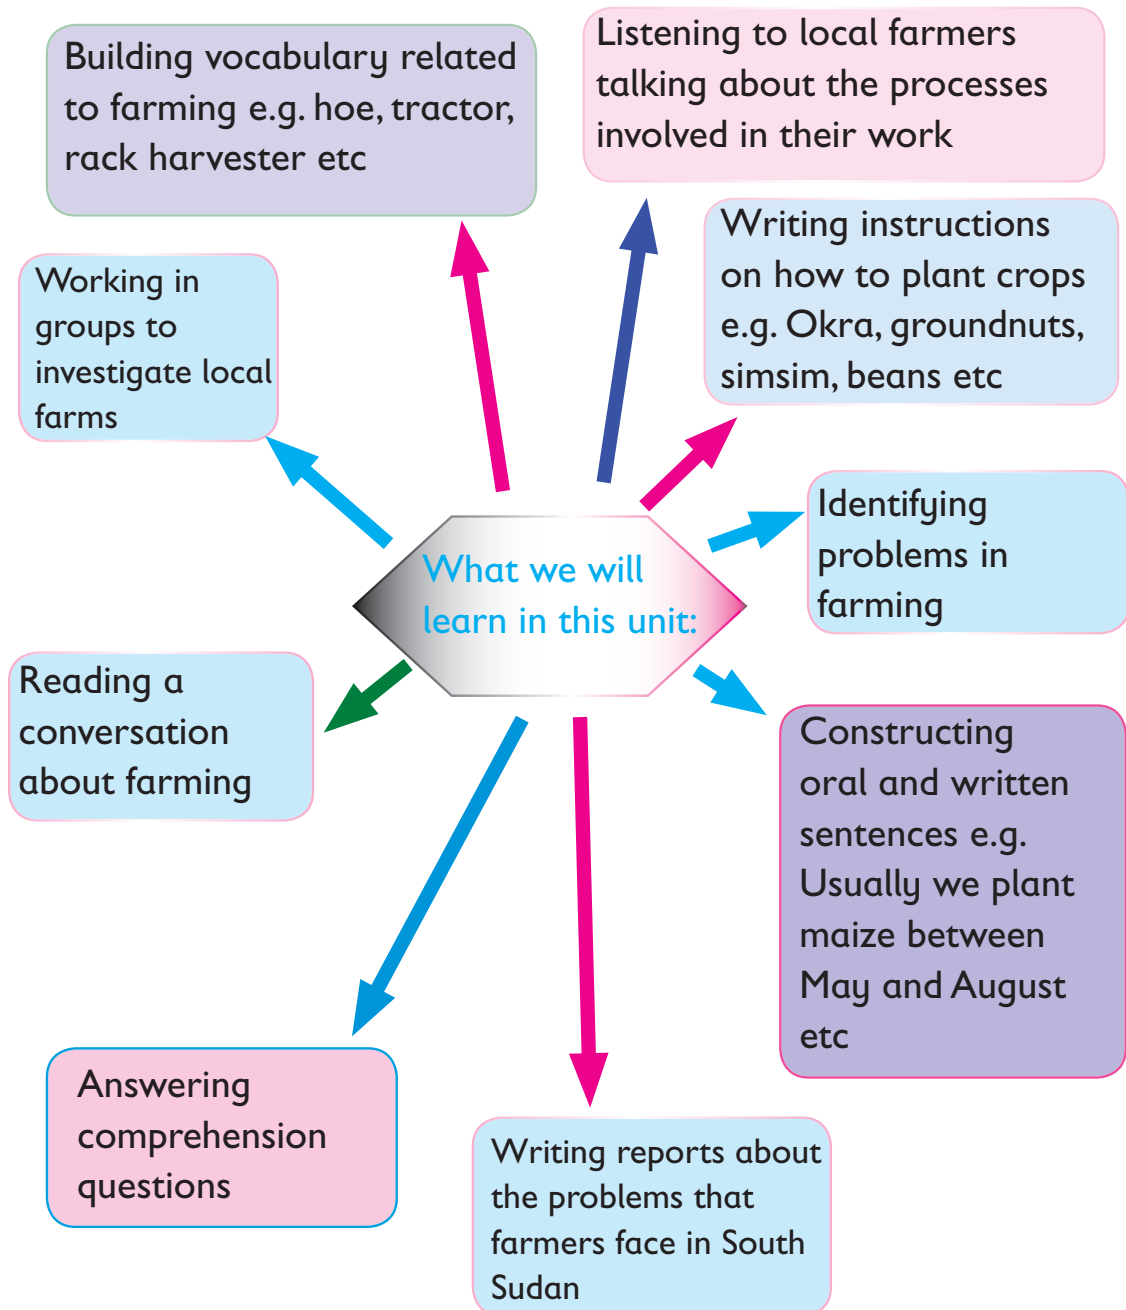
What we will learn in this unit:

Building vocabulary related to farming e.g. hoe, tractor, rack harvester etc

Listening to local farmers talking about the processes involved in their work

Working in groups to investigate local farms

Writing instructions on how to plant crops e.g. Okra, groundnuts, simsim, beans etc

Identifying problems in farming

Reading a conversation about farming

Constructing oral and written sentences e.g. Usually we plant maize between May and August etc

Answering comprehension questions

Writing reports about the problems that farmers face in South Sudan